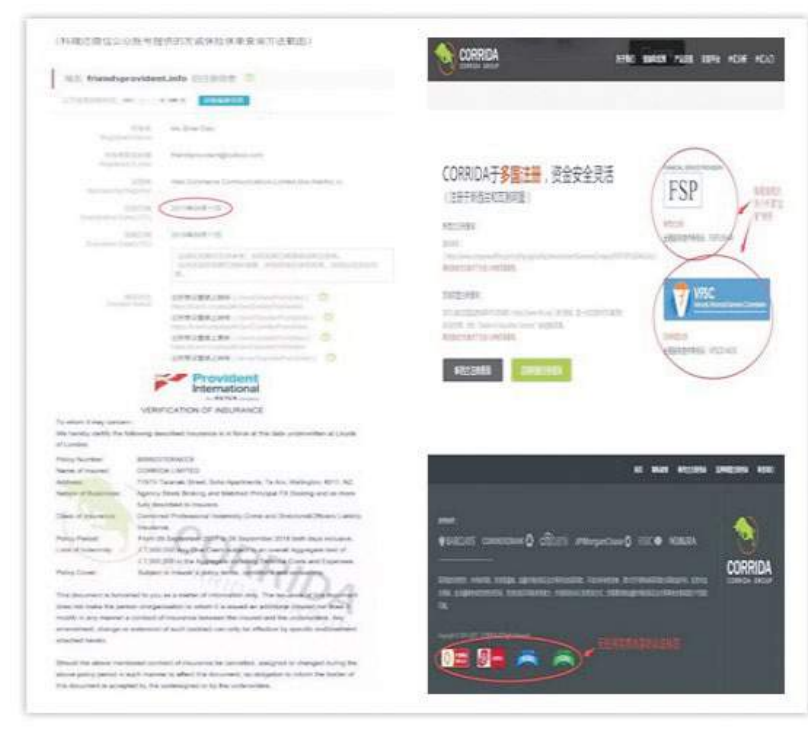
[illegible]

域名: friendsprovident.info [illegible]

Provident International

VERIFICATION OF INSURANCE

To whom it may concern:
We hereby certify the following described insurance is in force at this date underwritten at Lloyds of London.

Policy Number: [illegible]
Name of Insured: CORRIDA LIMITED
Address: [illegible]
Nature of Business: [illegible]
Class of Insurance: Combined Professional Indemnity Cover and Directors&Officers Liability Insurance
Policy Period: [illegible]
Limit of Indemnity: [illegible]
Policy Cover: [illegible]

This document is furnished to you as a matter of information only. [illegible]

Should the above mentioned contract of insurance be cancelled, assigned or changed during the above policy period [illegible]

CORRIDA
CORRIDA GROUP

CORRIDA于多国注册，资金安全灵活

FSP

VFSC

CORRIDA
CORRIDA GROUP